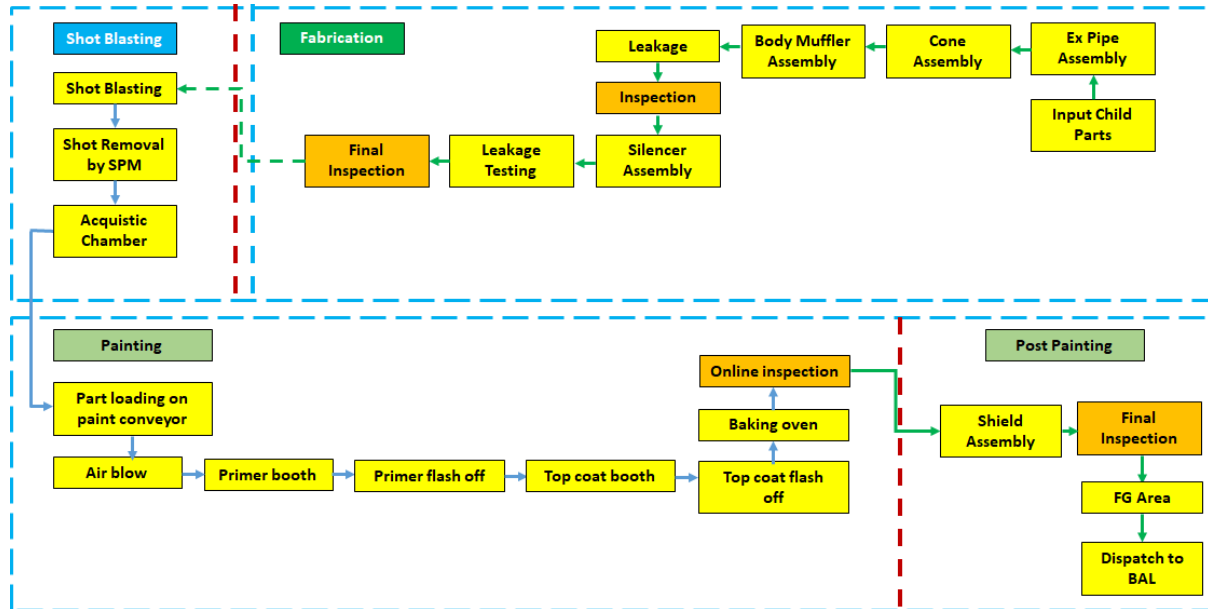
Shot Blasting

Shot Blasting

Shot Removal by SPM

Acquistic Chamber

Fabrication

Leakage

Body Muffler Assembly

Cone Assembly

Ex Pipe Assembly

Input Child Parts

Inspection

Final Inspection

Leakage Testing

Silencer Assembly

Painting

Part loading on paint conveyor

Air blow

Primer booth

Primer flash off

Top coat booth

Top coat flash off

Baking oven

Online inspection

Post Painting

Shield Assembly

Final Inspection

FG Area

Dispatch to BAL